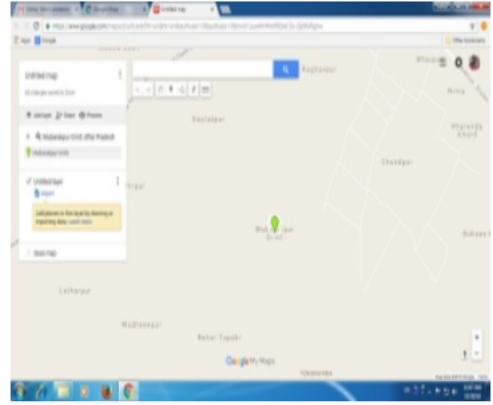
Untitled map

All changes saved in Drive

Add layer   Share   Preview

Mubarakpur Ochh, Uttar Pradesh

Mubarakpur Ochh

Untitled layer

Import

Add places to this layer by drawing or importing data. Learn more

Base map

Raghopur

Daulatpur

Chandpur

Mubarakpur Ochh

Lalhapur

Madhopur

Beter Tapahi

Google My Maps